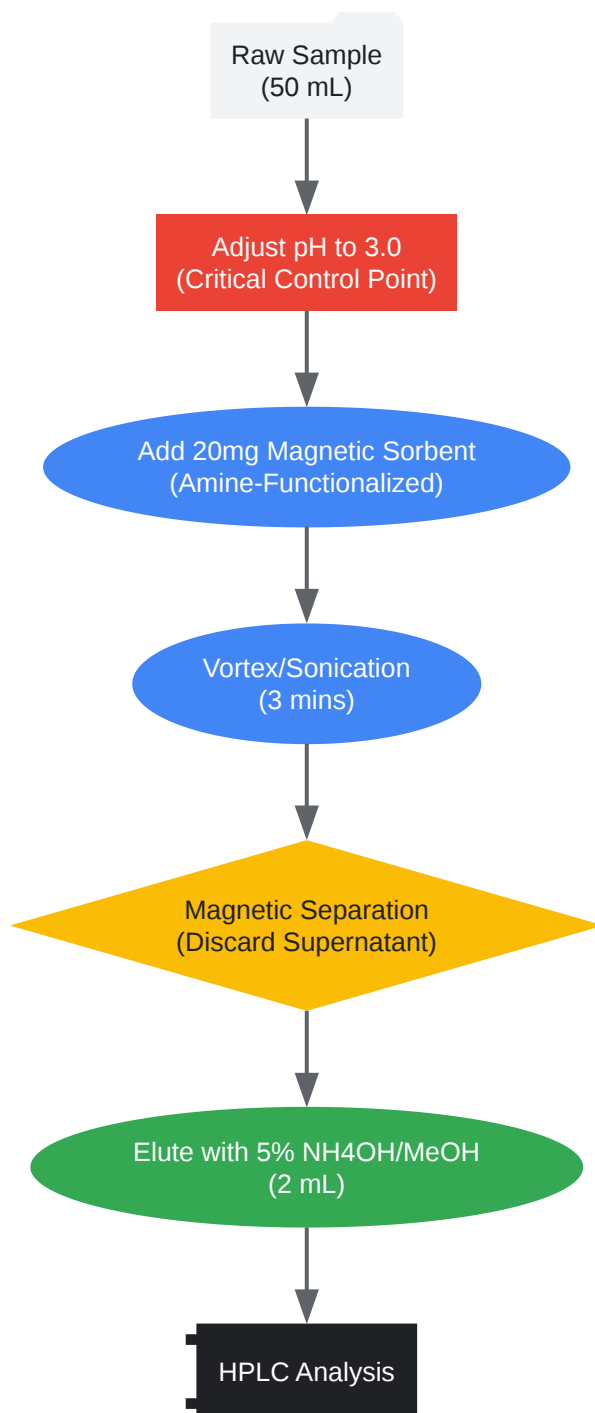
Raw Sample
(50 mL)

Adjust pH to 3.0
(Critical Control Point)

Add 20mg Magnetic Sorbent
(Amine-Functionalized)

Vortex/Sonication
(3 mins)

Magnetic Separation
(Discard Supernatant)

Elute with 5% NH4OH/MeOH
(2 mL)

HPLC Analysis